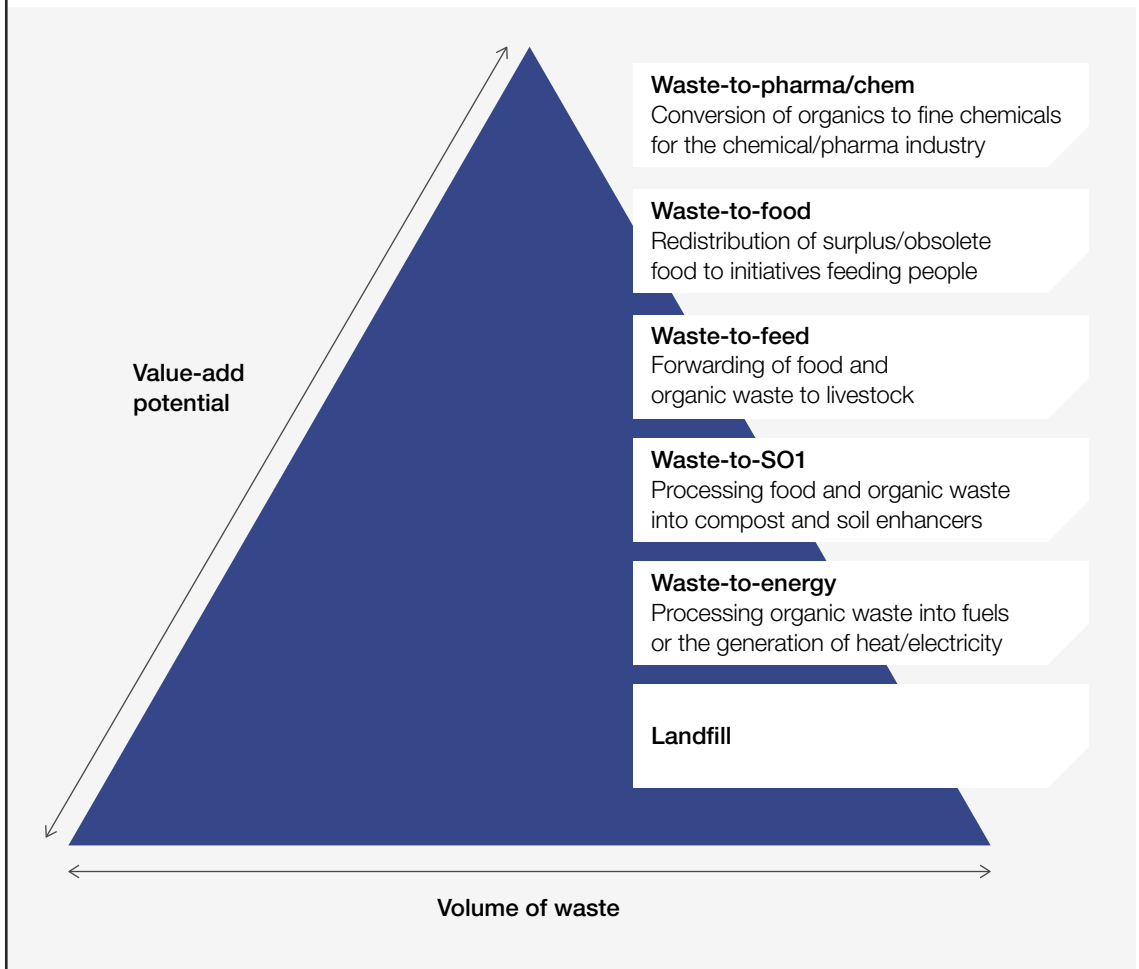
Waste-to-pharma/chem
Conversion of organics to fine chemicals for the chemical/pharma industry

Waste-to-food
Redistribution of surplus/obsolete food to initiatives feeding people

Waste-to-feed
Forwarding of food and organic waste to livestock

Waste-to-SO1
Processing food and organic waste into compost and soil enhancers

Waste-to-energy
Processing organic waste into fuels or the generation of heat/electricity

Landfill

Value-add potential

Volume of waste